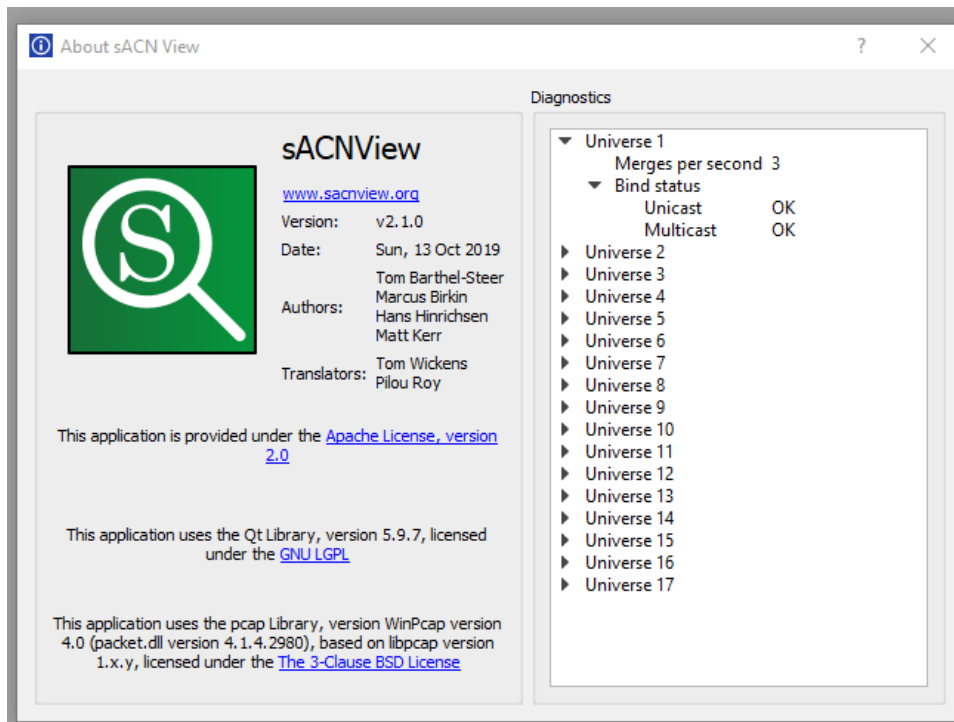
About sACN View

?

sACNView

www.sacnview.org

Version: v2.1.0

Date: Sun, 13 Oct 2019

Authors: Tom Barthel-Steer
Marcus Birkin
Hans Hinrichsen
Matt Kerr

Translators: Tom Wickens
Pilou Roy

This application is provided under the Apache License, version 2.0

This application uses the Qt Library, version 5.9.7, licensed under the GNU LGPL

This application uses the pcap Library, version WinPcap version 4.0 (packet.dll version 4.1.4.2980), based on libpcap version 1.x.y, licensed under the The 3-Clause BSD License

Diagnostics

Universe 1
Merges per second 3
Bind status
Unicast OK
Multicast OK
Universe 2
Universe 3
Universe 4
Universe 5
Universe 6
Universe 7
Universe 8
Universe 9
Universe 10
Universe 11
Universe 12
Universe 13
Universe 14
Universe 15
Universe 16
Universe 17